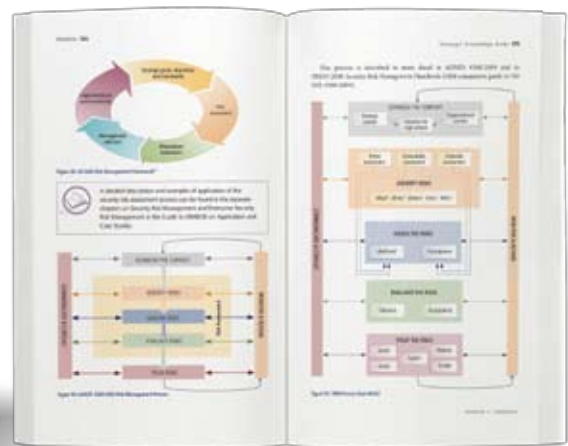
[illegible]

Strategic goals, objectives and standards

Risk assessment

Mitigation/ reduction

Management approval

Organizational approval

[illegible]

A detailed description and examples of application of the security risk assessment process can be found in the separate chapter on Security Risk Management and Enterprise Security Risk Management in the Guide to ISMBOK on Application and Case Studies.

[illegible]

The process is described in more detail in AS/NZS 4360:2004 and in HB436:2004 Security Risk Management Handbook. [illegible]

ESTABLISH THE CONTEXT

IDENTIFY RISKS

ANALYSE THE RISKS

EVALUATE THE RISKS

TREAT THE RISKS

COMMUNICATE AND CONSULT

MONITOR AND REVIEW

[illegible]